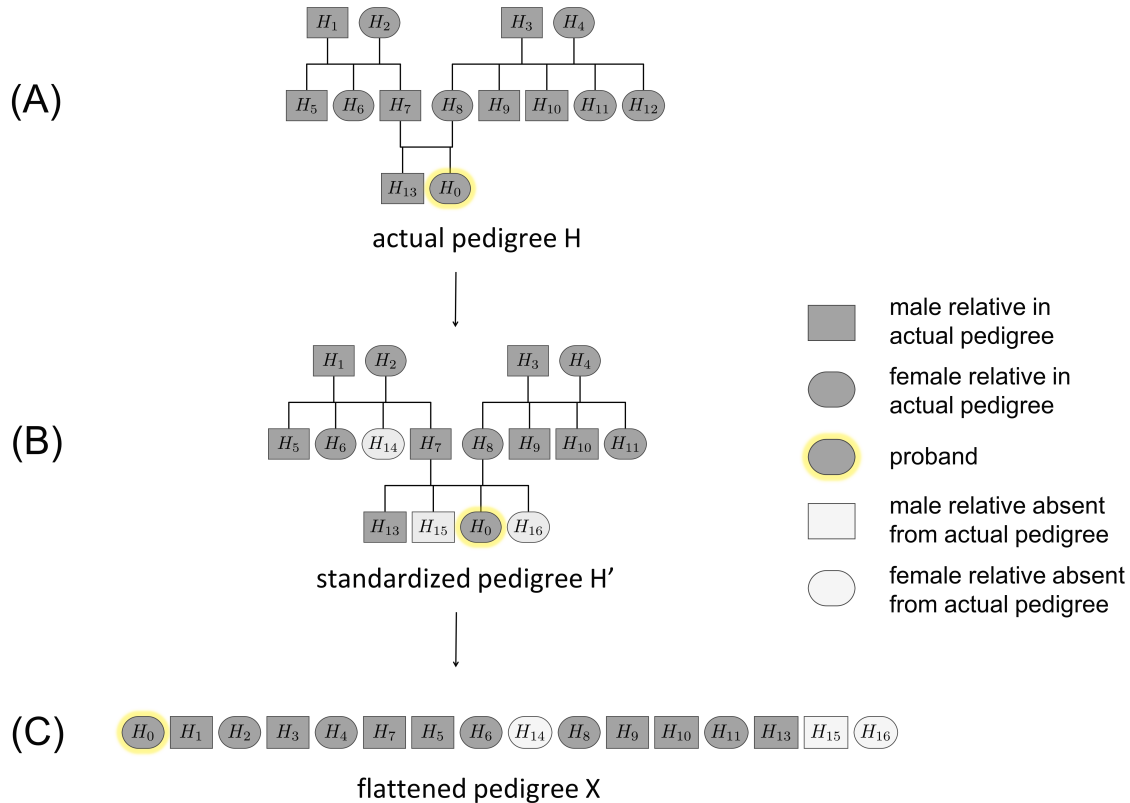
(A)

$H_1$ $H_2$ $H_3$ $H_4$

$H_5$ $H_6$ $H_7$ $H_8$ $H_9$ $H_{10}$ $H_{11}$ $H_{12}$

$H_{13}$ $H_0$

actual pedigree H

(B)

$H_1$ $H_2$ $H_3$ $H_4$

$H_5$ $H_6$ $H_{14}$ $H_7$ $H_8$ $H_9$ $H_{10}$ $H_{11}$

$H_{13}$ $H_{15}$ $H_0$ $H_{16}$

standardized pedigree H’

male relative in actual pedigree

female relative in actual pedigree

proband

male relative absent from actual pedigree

female relative absent from actual pedigree

(C)

$H_0$ $H_1$ $H_2$ $H_3$ $H_4$ $H_7$ $H_5$ $H_6$ $H_{14}$ $H_8$ $H_9$ $H_{10}$ $H_{11}$ $H_{13}$ $H_{15}$ $H_{16}$

flattened pedigree X